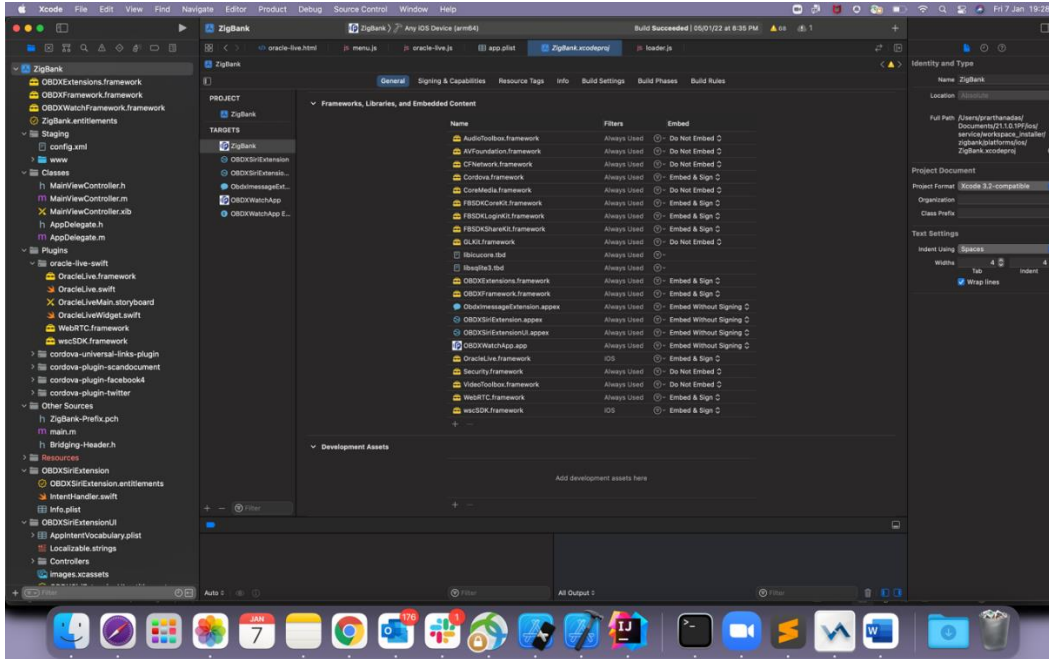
Xcode File Edit View Find Navigate Editor Product Debug Source Control Window Help

Fri 7 Jan 19:28

ZigBank

ZigBank 〉 Any iOS Device (arm64)

Build Succeeded | 05/01/22 at 6:35 PM ⚠ 66 ⚠ 1

oracle-live.html menu.js oracle-live.js app.plist ZigBank.xcodeproj loader.js

ZigBank

General Signing & Capabilities Resource Tags Info Build Settings Build Phases Build Rules

PROJECT
ZigBank
TARGETS
ZigBank
OBDXSiriExtension
OBDXSiriExtensio...
ObdxImessageExt...
OBDXWatchApp
OBDXWatchApp E...

Frameworks, Libraries, and Embedded Content

| Name | Filters | Embed |
|---|---|---|
| AudioToolbox.framework | Always Used | Do Not Embed |
| AVFoundation.framework | Always Used | Do Not Embed |
| CFNetwork.framework | Always Used | Do Not Embed |
| Cordova.framework | Always Used | Do Not Embed |
| CoreMedia.framework | Always Used | Do Not Embed |
| FBSDKCoreKit.framework | Always Used | Embed & Sign |
| FBSDKLoginKit.framework | Always Used | Embed & Sign |
| FBSDKShareKit.framework | Always Used | Embed & Sign |
| GLKit.framework | Always Used | Do Not Embed |
| libicucore.tbd | Always Used | |
| libsqlite3.tbd | Always Used | |
| OBDXExtensions.framework | Always Used | Embed & Sign |
| OBDXFramework.framework | Always Used | Embed & Sign |
| ObdxImessageExtension.appex | Always Used | Embed Without Signing |
| OBDXSiriExtension.appex | Always Used | Embed Without Signing |
| OBDXSiriExtensionUI.appex | Always Used | Embed Without Signing |
| OBDXWatchApp.app | Always Used | Embed Without Signing |
| OracleLive.framework | iOS | Embed & Sign |
| Security.framework | Always Used | Do Not Embed |
| VideoToolbox.framework | Always Used | Do Not Embed |
| WebRTC.framework | Always Used | Embed & Sign |
| wscSDK.framework | iOS | Embed & Sign |

Development Assets

Add development assets here

ZigBank
OBDXExtensions.framework
OBDXFramework.framework
OBDXWatchFramework.framework
ZigBank.entitlements
Staging
config.xml
www
Classes
MainViewController.h
MainViewController.m
MainViewController.xib
AppDelegate.h
AppDelegate.m
Plugins
oracle-live-swift
OracleLive.framework
OracleLive.swift
OracleLiveMain.storyboard
OracleLiveWidget.swift
WebRTC.framework
wscSDK.framework
cordova-universal-links-plugin
cordova-plugin-scandocument
cordova-plugin-facebook4
cordova-plugin-twitter
Other Sources
ZigBank-Prefix.pch
main.m
Bridging-Header.h
Resources
OBDXSiriExtension
OBDXSiriExtension.entitlements
IntentHandler.swift
Info.plist
OBDXSiriExtensionUI
AppIntentVocabulary.plist
Localizable.strings
Controllers
images.xcassets

Filter
Auto
Filter
All Output
Filter

Identity and Type
Name ZigBank
Location Absolute
Full Path /Users/prarthanadas/Documents/21.1.0.1PF/ios/service/workspace_installer/zigbank/platforms/ios/ZigBank.xcodeproj

Project Document
Project Format Xcode 3.2-compatible
Organization
Class Prefix

Text Settings
Indent Using Spaces
Widths 4 4
Tab Indent
Wrap lines

176
1